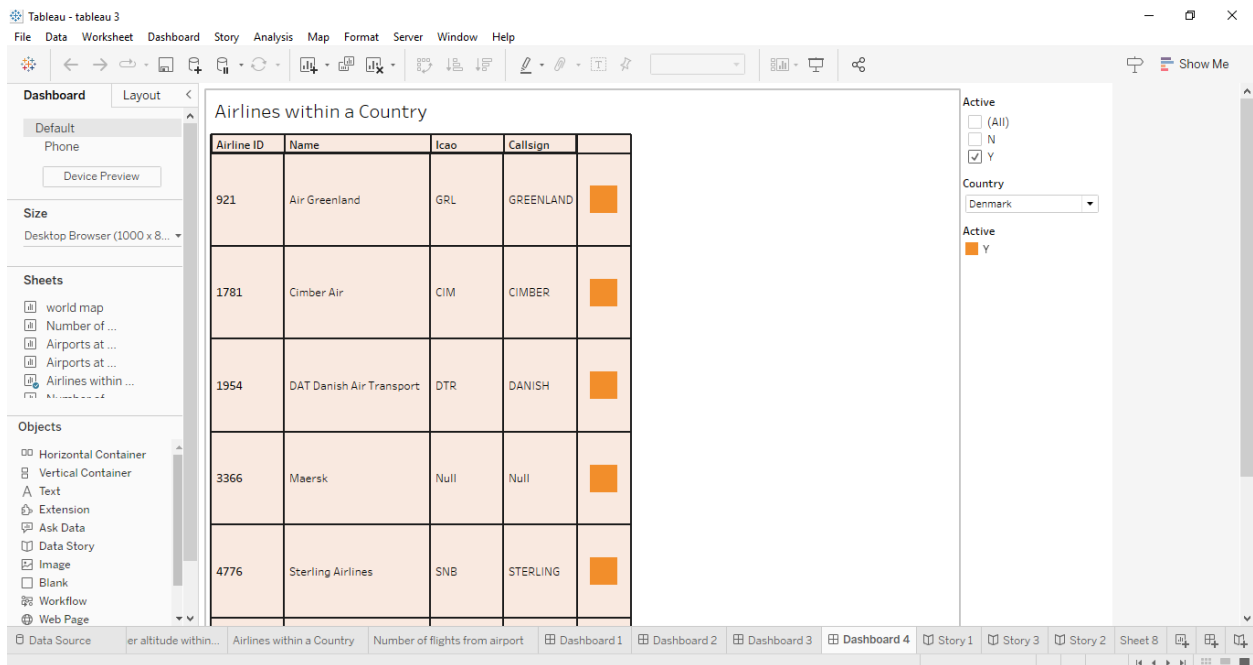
Tableau - tableau 3

File Data Worksheet Dashboard Story Analysis Map Format Server Window Help

Show Me

Dashboard Layout

Default
Phone
Device Preview

Size
Desktop Browser (1000 x 8...

Sheets
world map
Number of ...
Airports at ...
Airports at ...
Airlines within ...

Objects
Horizontal Container
Vertical Container
Text
Extension
Ask Data
Data Story
Image
Blank
Workflow
Web Page

Airlines within a Country

| Airline ID | Name | Icao | Callsign | |
|---|---|---|---|---|
| 921 | Air Greenland | GRL | GREENLAND | |
| 1781 | Cimber Air | CIM | CIMBER | |
| 1954 | DAT Danish Air Transport | DTR | DANISH | |
| 3366 | Maersk | Null | Null | |
| 4776 | Sterling Airlines | SNB | STERLING | |

Active
(All)
N
Y

Country
Denmark

Active
Y

Data Source | er altitude within... | Airlines within a Country | Number of flights from airport | Dashboard 1 | Dashboard 2 | Dashboard 3 | Dashboard 4 | Story 1 | Story 3 | Story 2 | Sheet 8